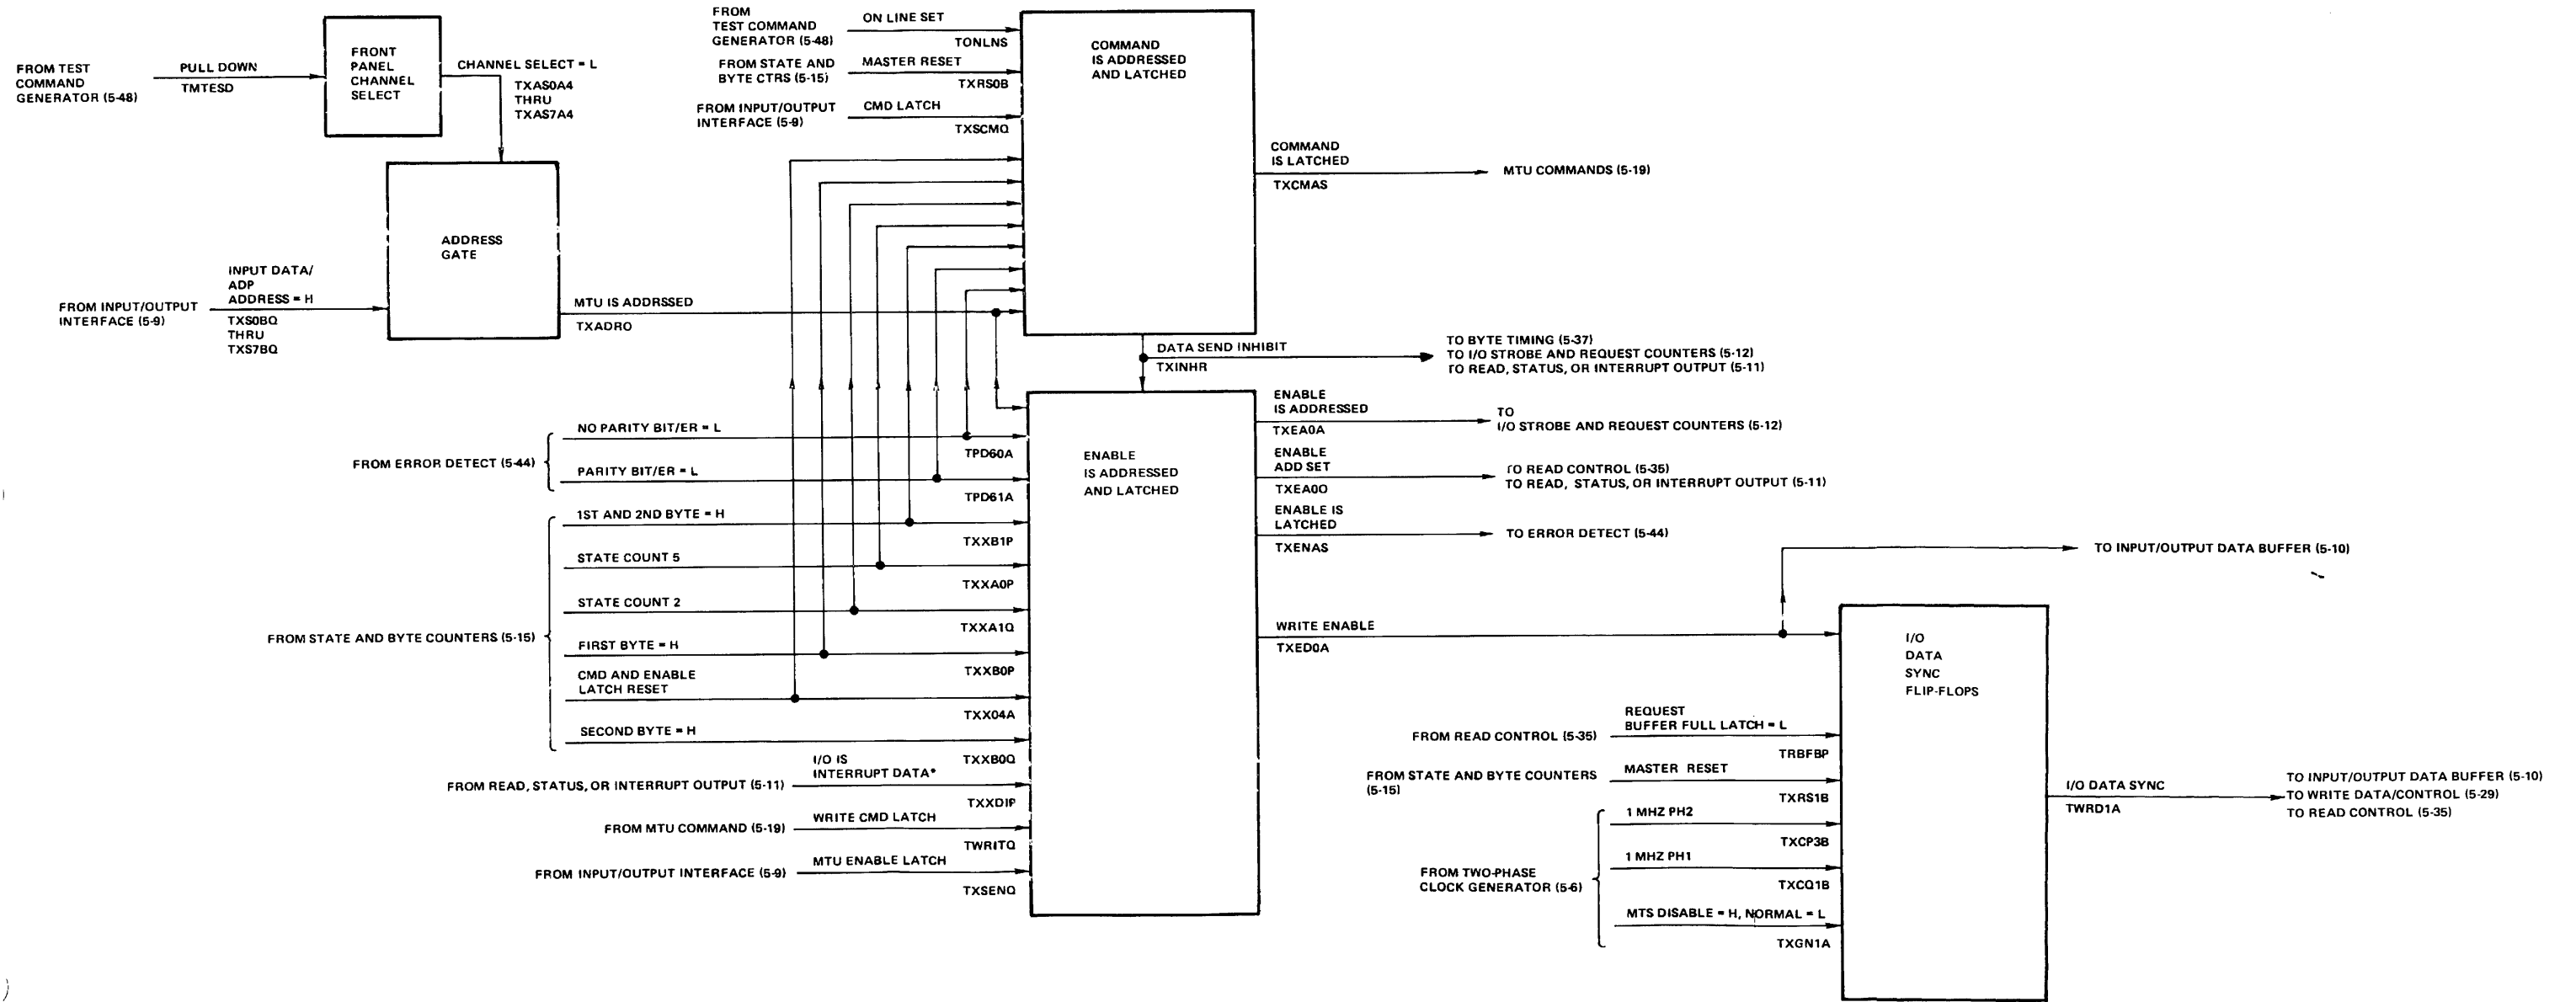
FROM TEST COMMAND GENERATOR (5-48)

PULL DOWN
TMTESD

FRONT PANEL CHANNEL SELECT

CHANNEL SELECT = L
TXAS0A4 THRU TXAS7A4

ADDRESS GATE

FROM INPUT/OUTPUT INTERFACE (5-9)

INPUT DATA/ ADP ADDRESS = H
TXS0BQ THRU TXS7BQ

MTU IS ADDRSSED
TXADR0

FROM TEST COMMAND GENERATOR (5-48)
ON LINE SET
TONLNS

FROM STATE AND BYTE CTRS (5-15)
MASTER RESET
TXRS0B

FROM INPUT/OUTPUT INTERFACE (5-9)
CMD LATCH
TXSCMQ

COMMAND IS ADDRESSED AND LATCHED

COMMAND IS LATCHED
TXCMAS
MTU COMMANDS (5-19)

DATA SEND INHIBIT
TXINHR
TO BYTE TIMING (5-37)
TO I/O STROBE AND REQUEST COUNTERS (5-12)
TO READ, STATUS, OR INTERRUPT OUTPUT (5-11)

FROM ERROR DETECT (5-44)
NO PARITY BIT/ER = L
TPD60A
PARITY BIT/ER = L
TPD61A

FROM STATE AND BYTE COUNTERS (5-15)
1ST AND 2ND BYTE = H
TXXB1P
STATE COUNT 5
TXXA0P
STATE COUNT 2
TXXA1Q
FIRST BYTE = H
TXXB0P
CMD AND ENABLE LATCH RESET
TXX04A
SECOND BYTE = H
TXXB0Q

FROM READ, STATUS, OR INTERRUPT OUTPUT (5-11)
I/O IS INTERRUPT DATA*
TXXDIP

FROM MTU COMMAND (5-19)
WRITE CMD LATCH
TWRITQ

FROM INPUT/OUTPUT INTERFACE (5-9)
MTU ENABLE LATCH
TXSENQ

ENABLE IS ADDRESSED AND LATCHED

ENABLE IS ADDRESSED
TXEA0A
TO I/O STROBE AND REQUEST COUNTERS (5-12)

ENABLE ADD SET
TXEA00
TO READ CONTROL (5-35)
TO READ, STATUS, OR INTERRUPT OUTPUT (5-11)

ENABLE IS LATCHED
TXENAS
TO ERROR DETECT (5-44)

TO INPUT/OUTPUT DATA BUFFER (5-10)

WRITE ENABLE
TXED0A

I/O DATA SYNC FLIP-FLOPS

FROM READ CONTROL (5-35)
REQUEST BUFFER FULL LATCH = L
TRBFBP

FROM STATE AND BYTE COUNTERS (5-15)
MASTER RESET
TXRS1B

FROM TWO-PHASE CLOCK GENERATOR (5-6)
1 MHZ PH2
TXCP3B
1 MHZ PH1
TXCQ1B
MTS DISABLE = H, NORMAL = L
TXGN1A

I/O DATA SYNC
TWRD1A
TO INPUT/OUTPUT DATA BUFFER (5-10)
TO WRITE DATA/CONTROL (5-29)
TO READ CONTROL (5-35)